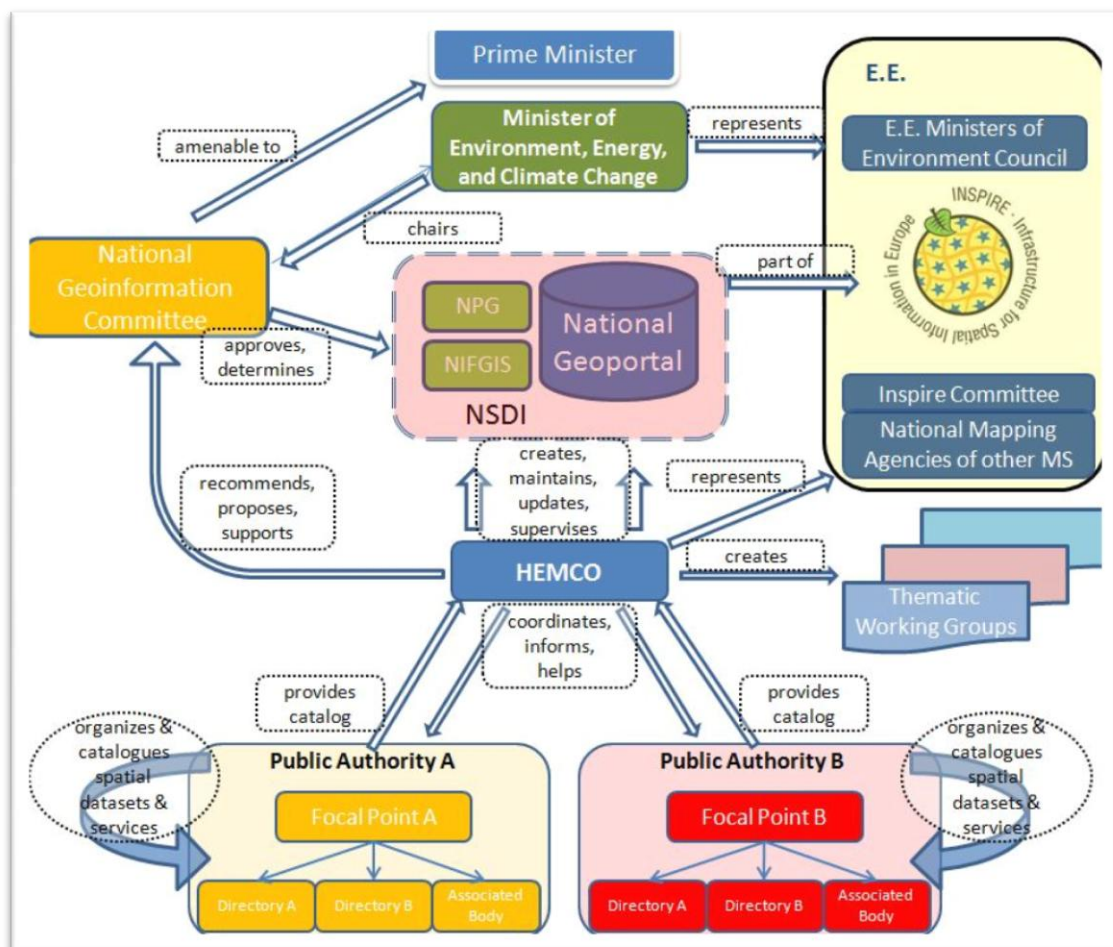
Prime Minister

amenable to

Minister of Environment, Energy, and Climate Change

represents

E.E.

E.E. Ministers of Environment Council

INSPIRE - Infrastructure for Spatial Information in Europe

chairs

National Geoinformation Committee

part of

NPG

NIFGIS

National Geoportal

NSDI

approves, determines

Inspire Committee

National Mapping Agencies of other MS

creates, maintains, updates, supervises

represents

recommends, proposes, supports

HEMCO

creates

Thematic Working Groups

coordinates, informs, helps

provides catalog

provides catalog

organizes & catalogues spatial datasets & services

Public Authority A

Focal Point A

Directory A

Directory B

Associated Body

Public Authority B

Focal Point B

Directory A

Directory B

Associated Body

organizes & catalogues spatial datasets & services